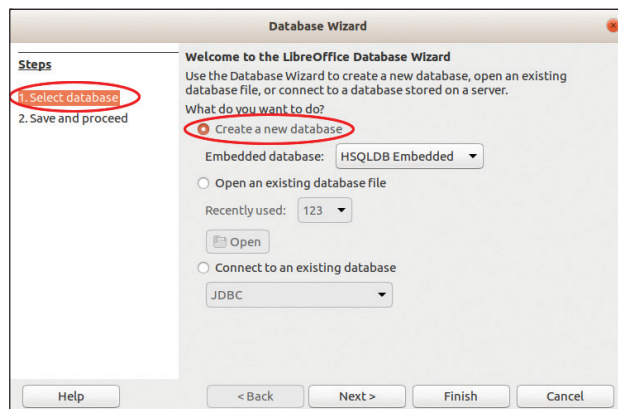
Database Wizard

Steps

1. Select database

2. Save and proceed

Welcome to the LibreOffice Database Wizard

Use the Database Wizard to create a new database, open an existing database file, or connect to a database stored on a server.

What do you want to do?

Create a new database

Embedded database: HSQLDB Embedded

Open an existing database file

Recently used: 123

Open

Connect to an existing database

JDBC

Help

< Back

Next >

Finish

Cancel